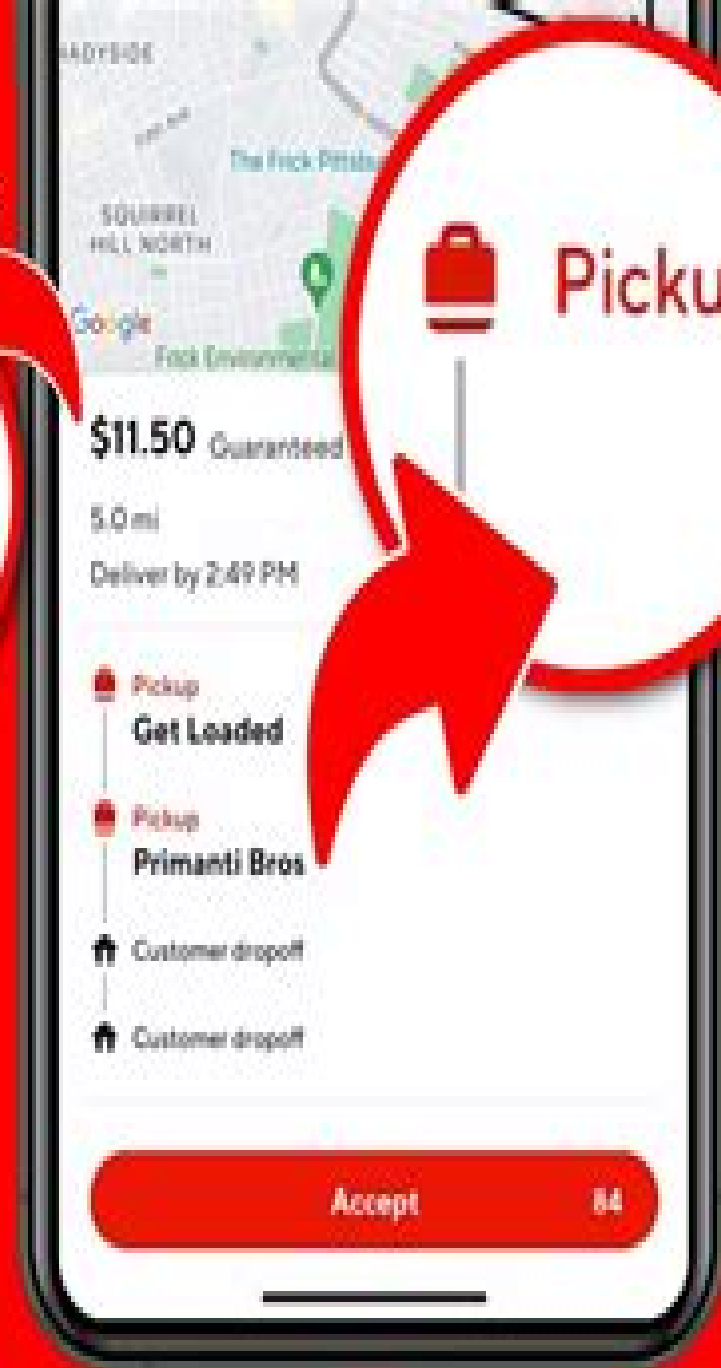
ADYSIDE

The Frick Pittsb

SQUIRREL HILL NORTH

Google

Frick Environmental

Picku

$11.50 Guaranteed

5.0 mi

Deliver by 2:49 PM

Pickup
Get Loaded

Pickup
Primanti Bros

Customer dropoff

Customer dropoff

Accept 84